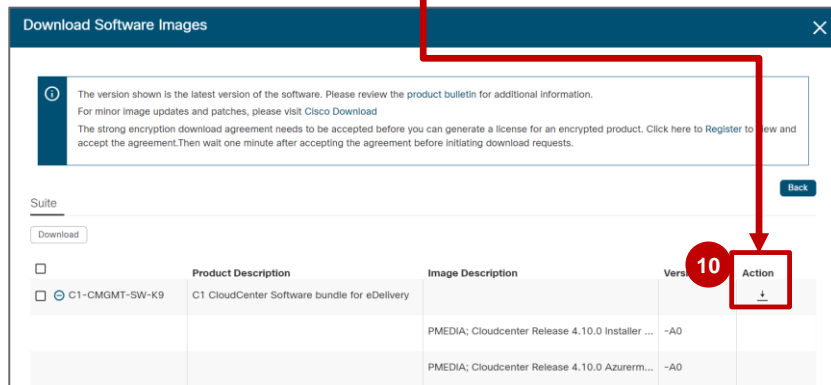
Download Software Images

The version shown is the latest version of the software. Please review the product bulletin for additional information.

For minor image updates and patches, please visit Cisco Download

The strong encryption download agreement needs to be accepted before you can generate a license for an encrypted product. Click here to Register to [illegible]iew and accept the agreement.Then wait one minute after accepting the agreement before initiating download requests.

Back

Suite

Download

10

| | Product Description | Image Description | Vers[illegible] | Action |
|---|---|---|---|---|
| C1-CMGMT-SW-K9 | C1 CloudCenter Software bundle for eDelivery | | | |
| | | PMEDIA; Cloudcenter Release 4.10.0 Installer ... | -A0 | |
| | | PMEDIA; Cloudcenter Release 4.10.0 Azurerm... | -A0 | |